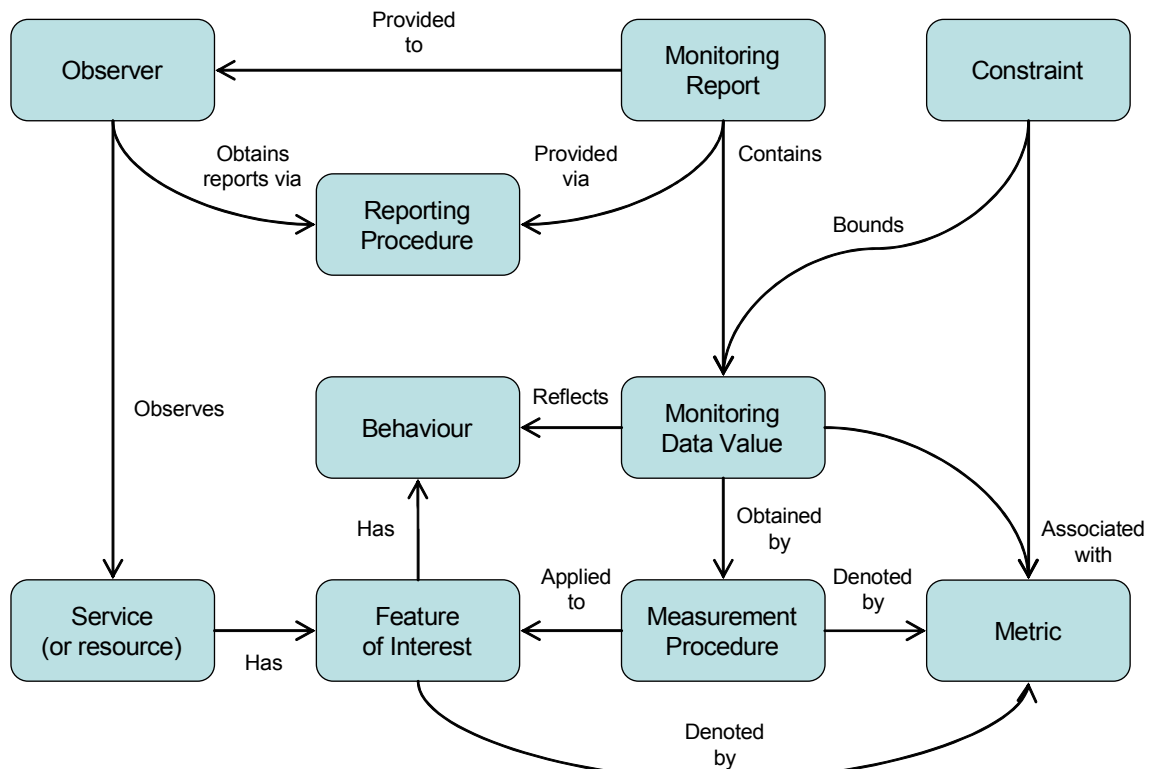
Observer

Provided to

Monitoring Report

Constraint

Obtains reports via

Provided via

Contains

Reporting Procedure

Bounds

Observes

Behaviour

Reflects

Monitoring Data Value

Has

Obtained by

Associated with

Applied to

Denoted by

Service (or resource)

Has

Feature of Interest

Measurement Procedure

Metric

Denoted by